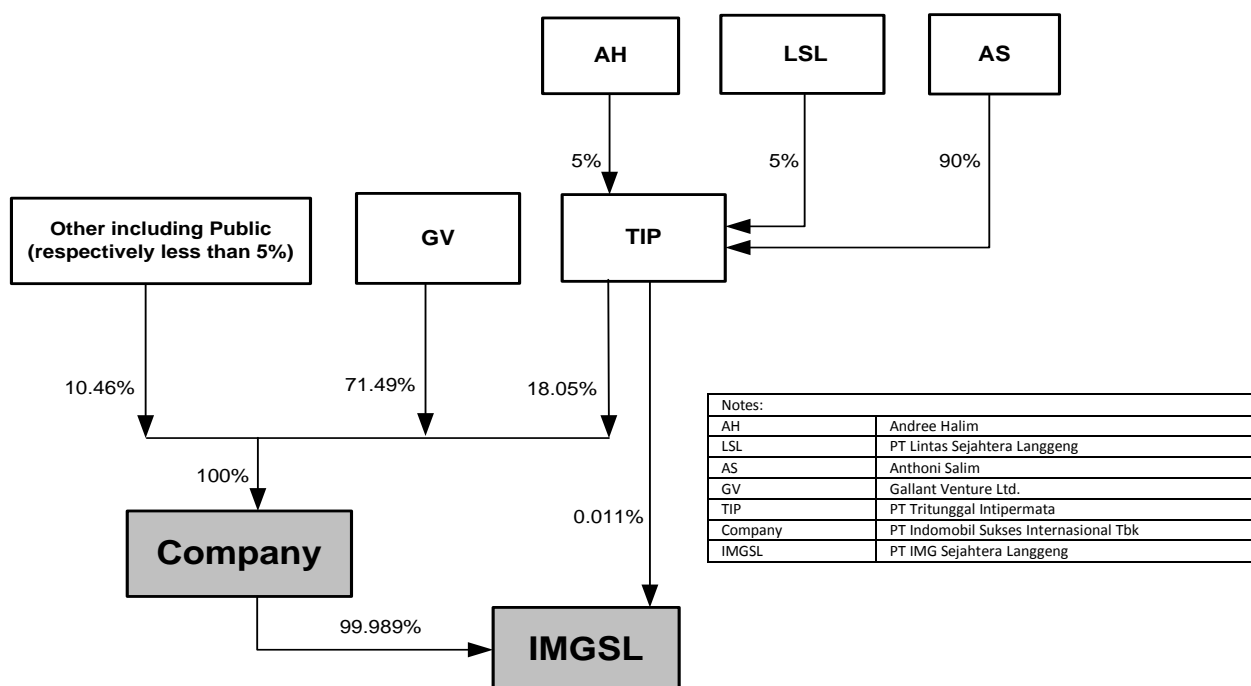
AH

LSL

AS

5%

5%

90%

Other including Public (respectively less than 5%)

GV

TIP

10.46%

71.49%

18.05%

100%

0.011%

Company

99.989%

IMGSL

| Notes: | |
|---|---|
| AH | Andree Halim |
| LSL | PT Lintas Sejahtera Langgeng |
| AS | Anthoni Salim |
| GV | Gallant Venture Ltd. |
| TIP | PT Tritunggal Intipermata |
| Company | PT Indomobil Sukses Internasional Tbk |
| IMGSL | PT IMG Sejahtera Langgeng |